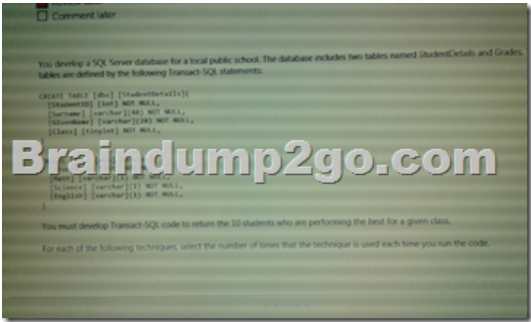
Comment later

You develop a SQL Server database for a local public school. The database includes two tables named StudentDetails and Grades. tables are defined by the following Transact-SQL statements:

CREATE TABLE [dbo].[StudentDetails](
[StudentID] [int] NOT NULL,
[Surname] [varchar](40) NOT NULL,
[GivenName] [varchar](20) NOT NULL,
[Class] [tinyint] NOT NULL,

Braindump2go.com

[Math] [varchar](1) NOT NULL,
[Science] [varchar](1) NOT NULL,
[English] [varchar](1) NOT NULL,
)

You must develop Transact-SQL code to return the 10 students who are performing the best for a given class.

For each of the following techniques, select the number of times that the technique is used each time you run the code.